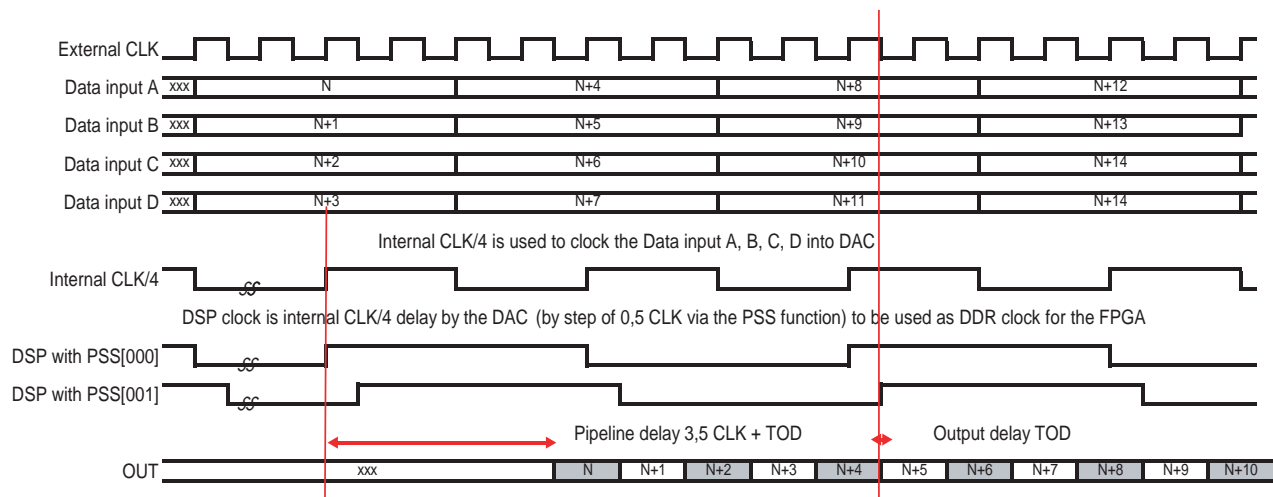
External CLK

Data input A xxx N N+4 N+8 N+12

Data input B xxx N+1 N+5 N+9 N+13

Data input C xxx N+2 N+6 N+10 N+14

Data input D xxx N+3 N+7 N+11 N+14

Internal CLK/4 is used to clock the Data input A, B, C, D into DAC

Internal CLK/4

DSP clock is internal CLK/4 delay by the DAC (by step of 0,5 CLK via the PSS function) to be used as DDR clock for the FPGA

DSP with PSS[000]

DSP with PSS[001]

Pipeline delay 3,5 CLK + TOD

Output delay TOD

OUT xxx N N+1 N+2 N+3 N+4 N+5 N+6 N+7 N+8 N+9 N+10